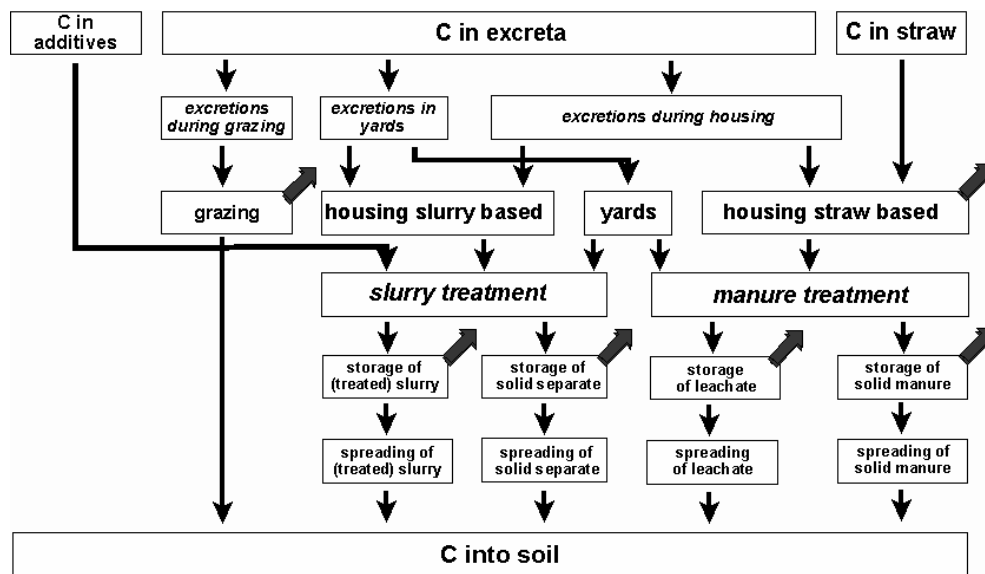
C in additives

C in excreta

C in straw

excretions during grazing

excretions in yards

excretions during housing

grazing

housing slurry based

yards

housing straw based

slurry treatment

manure treatment

storage of (treated) slurry

storage of solid separate

storage of leachate

storage of solid manure

spreading of (treated) slurry

spreading of solid separate

spreading of leachate

spreading of solid manure

C into soil